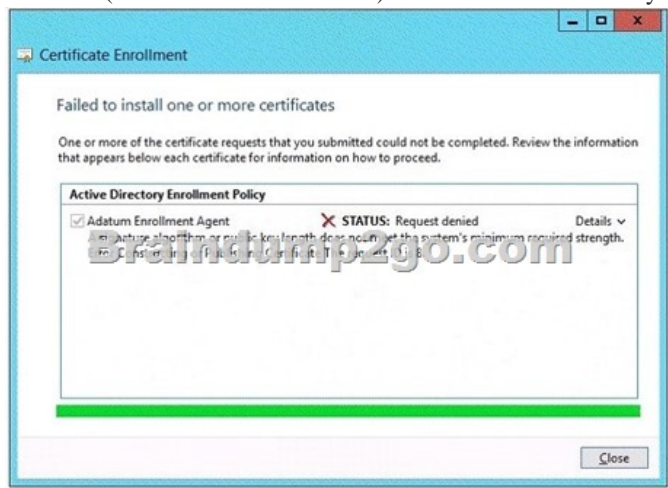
Certificate Enrollment

Failed to install one or more certificates

One or more of the certificate requests that you submitted could not be completed. Review the information that appears below each certificate for information on how to proceed.

Active Directory Enrollment Policy

Adatum Enrollment Agent
STATUS: Request denied
Details

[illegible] algorithm or public key length does not meet the system's minimum required strength. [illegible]

Braindump2go.com

Close